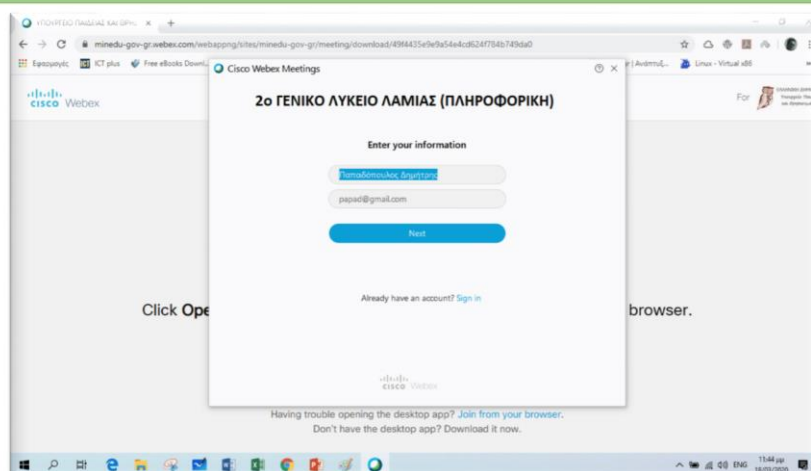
ΥΠΟΥΡΓΕΙΟ ΠΑΙΔΕΙΑΣ ΚΑΙ ΘΡΗ... ×  +

minedu-gov-gr.webex.com/webappng/sites/minedu-gov-gr/meeting/download/49f4435e9e9a54e4cd624f784b749da0

Εφαρμογές  ICT plus  Free eBooks Downl...  r | Ανάπτυξ...  Linux - Virtual x86

cisco Webex

For

Cisco Webex Meetings

2ο ΓΕΝΙΚΟ ΛΥΚΕΙΟ ΛΑΜΙΑΣ (ΠΛΗΡΟΦΟΡΙΚΗ)

Enter your information

Παπαδόπουλος Δημήτρης

papad@gmail.com

Next

Already have an account? Sign in

cisco Webex

Click Ope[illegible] browser.

Having trouble opening the desktop app? Join from your browser.
Don't have the desktop app? Download it now.

ENG 11:44 μμ